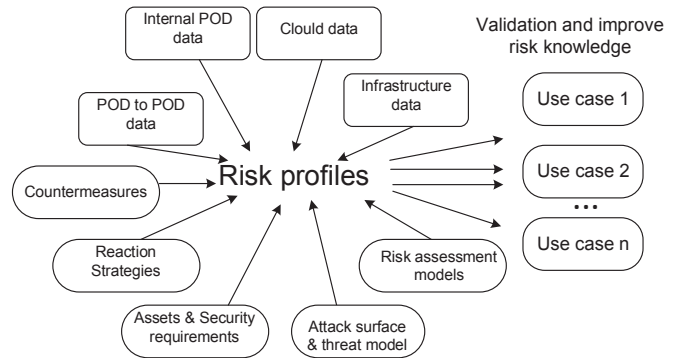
Internal POD data

Clould data

Validation and improve risk knowledge

Infrastructure data

POD to POD data

Use case 1

Countermeasures

Risk profiles

Use case 2

...

Use case n

Reaction Strategies

Risk assessment models

Assets & Security requirements

Attack surface & threat model